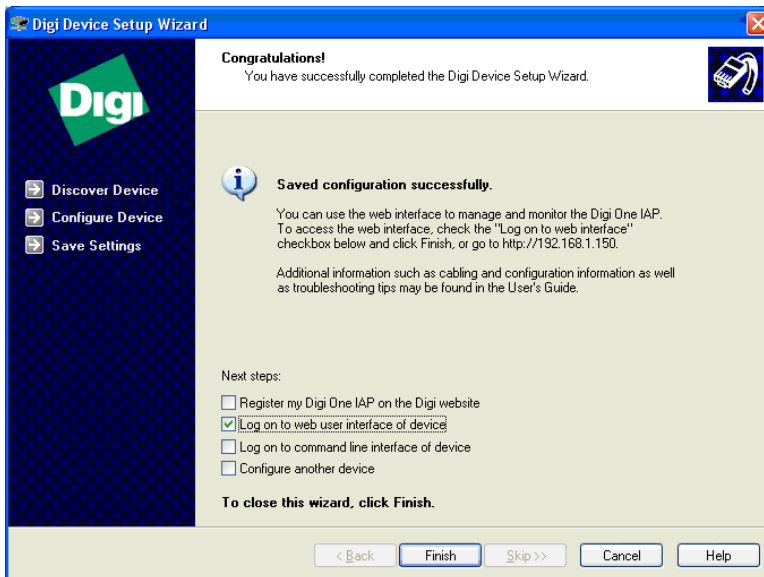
Digi Device Setup Wizard

Congratulations!
You have successfully completed the Digi Device Setup Wizard.

Digi

Discover Device
Configure Device
Save Settings

Saved configuration successfully.

You can use the web interface to manage and monitor the Digi One IAP. To access the web interface, check the "Log on to web interface" checkbox below and click Finish, or go to http://192.168.1.150.

Additional information such as cabling and configuration information as well as troubleshooting tips may be found in the User's Guide.

Next steps:

Register my Digi One IAP on the Digi website
Log on to web user interface of device
Log on to command line interface of device
Configure another device

To close this wizard, click Finish.

< Back
Finish
Skip >>
Cancel
Help